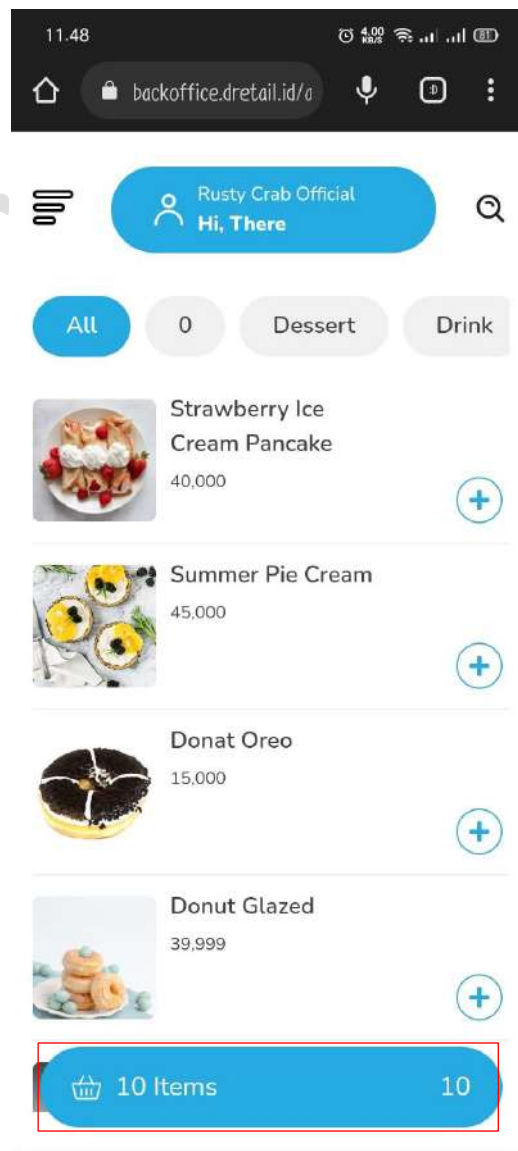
11.48 4.00 KB/S 81

backoffice.dretail.id/o

Rusty Crab Official
Hi, There

All
0
Dessert
Drink

Strawberry Ice Cream Pancake
40,000

Summer Pie Cream
45,000

Donat Oreo
15,000

Donut Glazed
39,999

10 Items
10